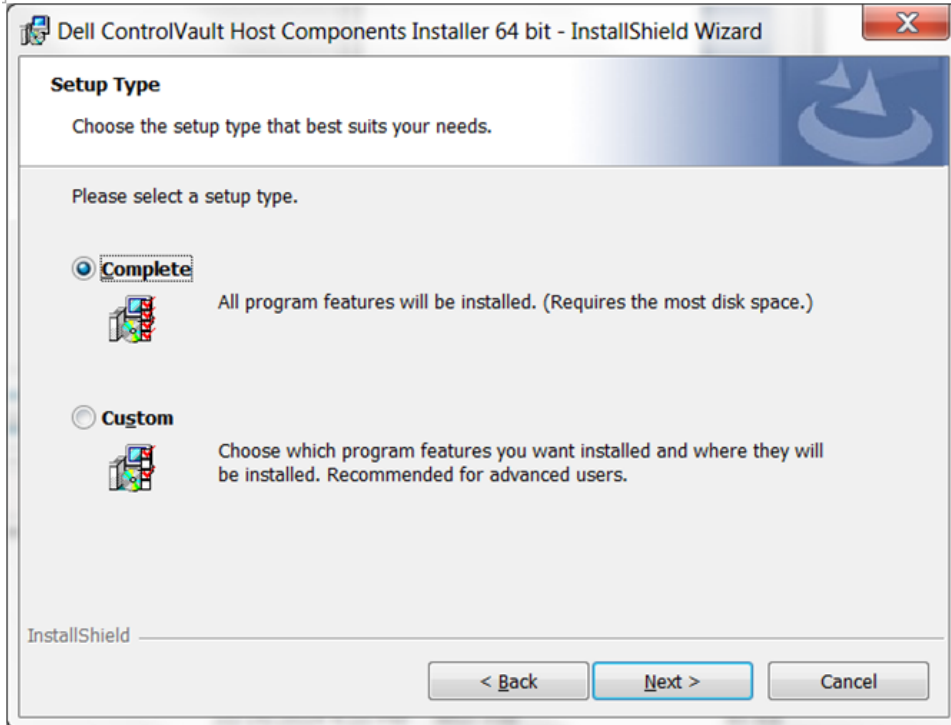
Dell ControlVault Host Components Installer 64 bit - InstallShield Wizard

X

Setup Type

Choose the setup type that best suits your needs.

Please select a setup type.

Complete

All program features will be installed. (Requires the most disk space.)

Custom

Choose which program features you want installed and where they will be installed. Recommended for advanced users.

InstallShield

< Back

Next >

Cancel